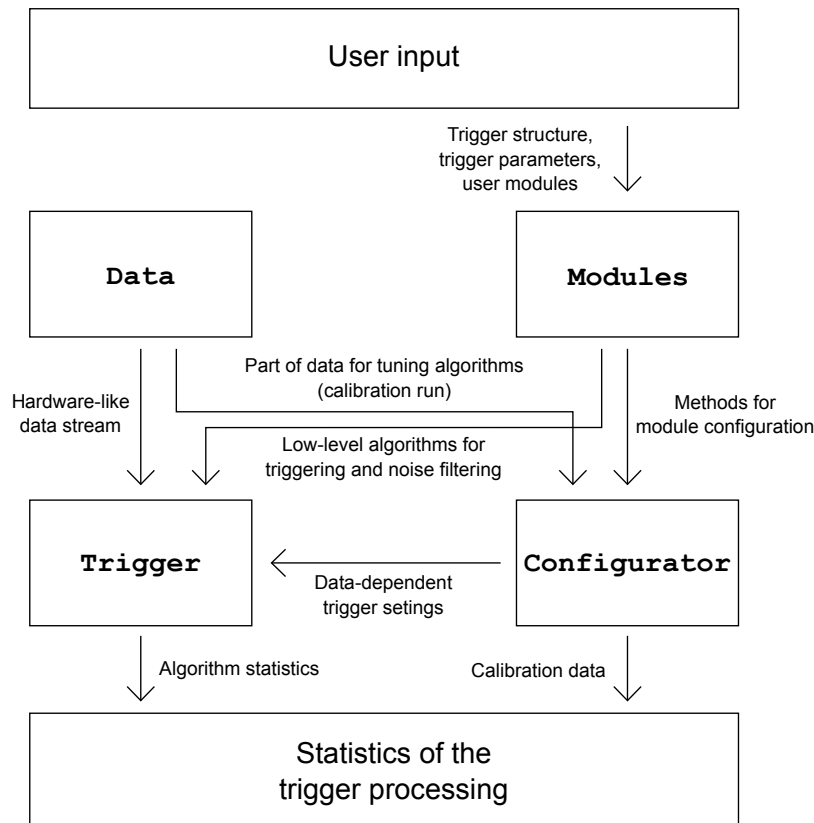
User input

Trigger structure, trigger parameters, user modules

Data

Modules

Part of data for tuning algorithms (calibration run)

Hardware-like data stream

Methods for module configuration

Low-level algorithms for triggering and noise filtering

Trigger

Configurator

Data-dependent trigger setings

Algorithm statistics

Calibration data

Statistics of the trigger processing